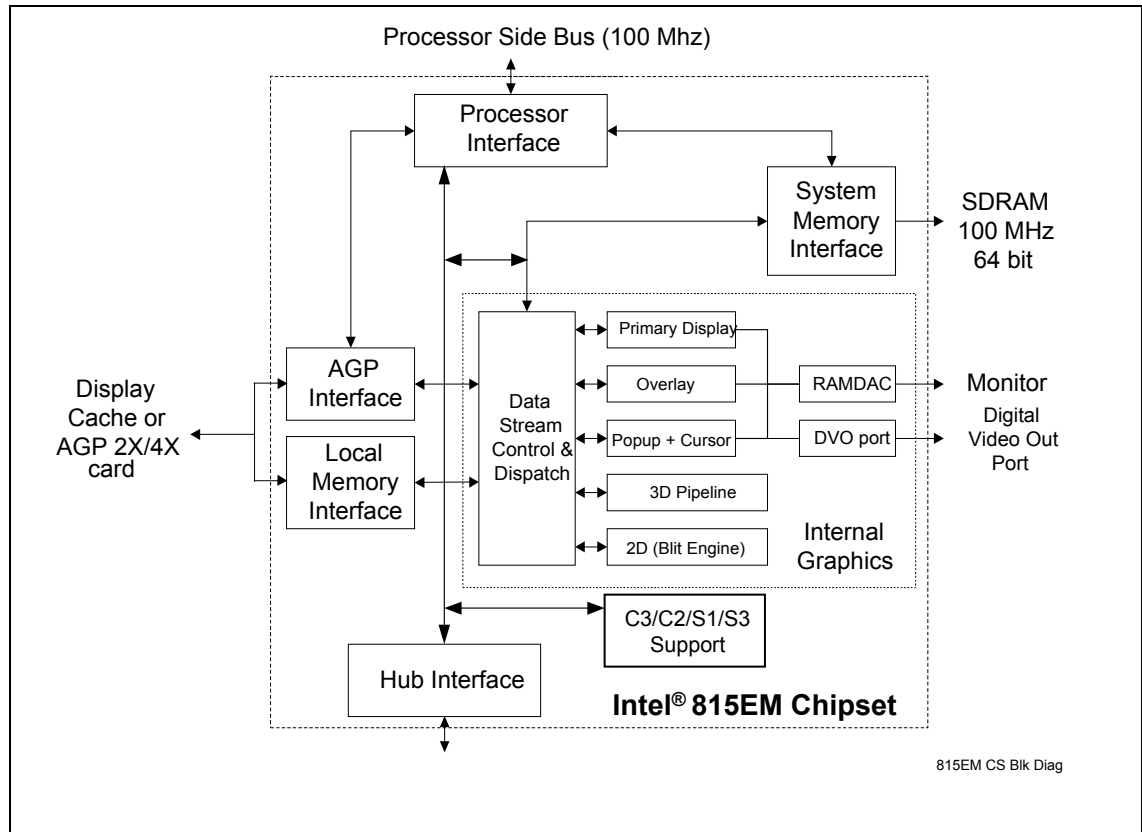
Processor Side Bus (100 Mhz)

Processor Interface

System Memory Interface

SDRAM 100 MHz 64 bit

Display Cache or AGP 2X/4X card

AGP Interface

Local Memory Interface

Data Stream Control & Dispatch

Primary Display

Overlay

Popup + Cursor

3D Pipeline

2D (Blit Engine)

RAMDAC

DVO port

Monitor

Digital Video Out Port

Internal Graphics

C3/C2/S1/S3 Support

Hub Interface

Intel® 815EM Chipset

815EM CS Blk Diag